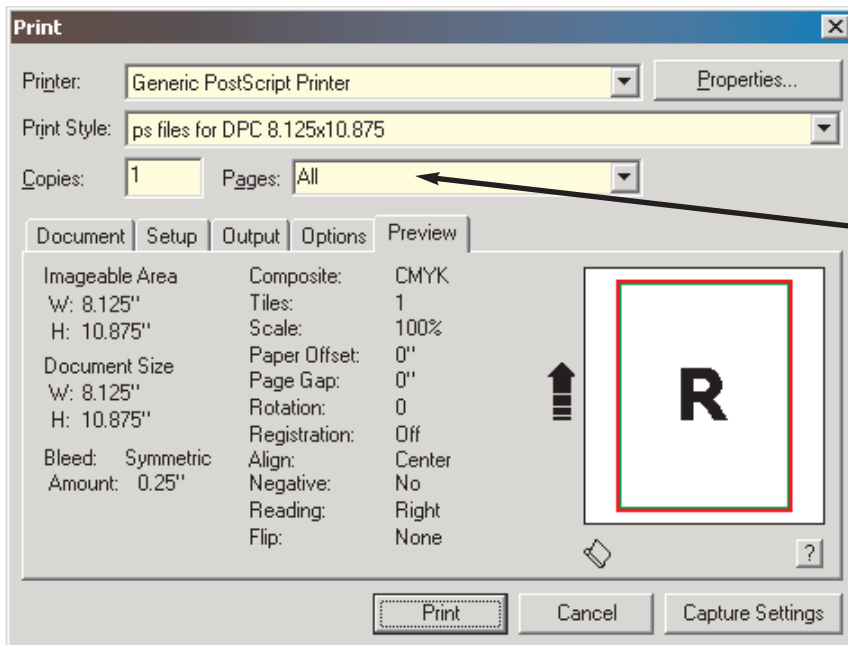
Print

Printer: Generic PostScript Printer

Properties...

Print Style: ps files for DPC 8.125x10.875

Copies: 1

Pages: All

Document | Setup | Output | Options | Preview

Imageable Area
W: 8.125''
H: 10.875''

Document Size
W: 8.125''
H: 10.875''

Bleed: Symmetric
Amount: 0.25''

| | |
|---|---|
| Composite: | CMYK |
| Tiles: | 1 |
| Scale: | 100% |
| Paper Offset: | 0'' |
| Page Gap: | 0'' |
| Rotation: | 0 |
| Registration: | Off |
| Align: | Center |
| Negative: | No |
| Reading: | Right |
| Flip: | None |

R

?

Print

Cancel

Capture Settings